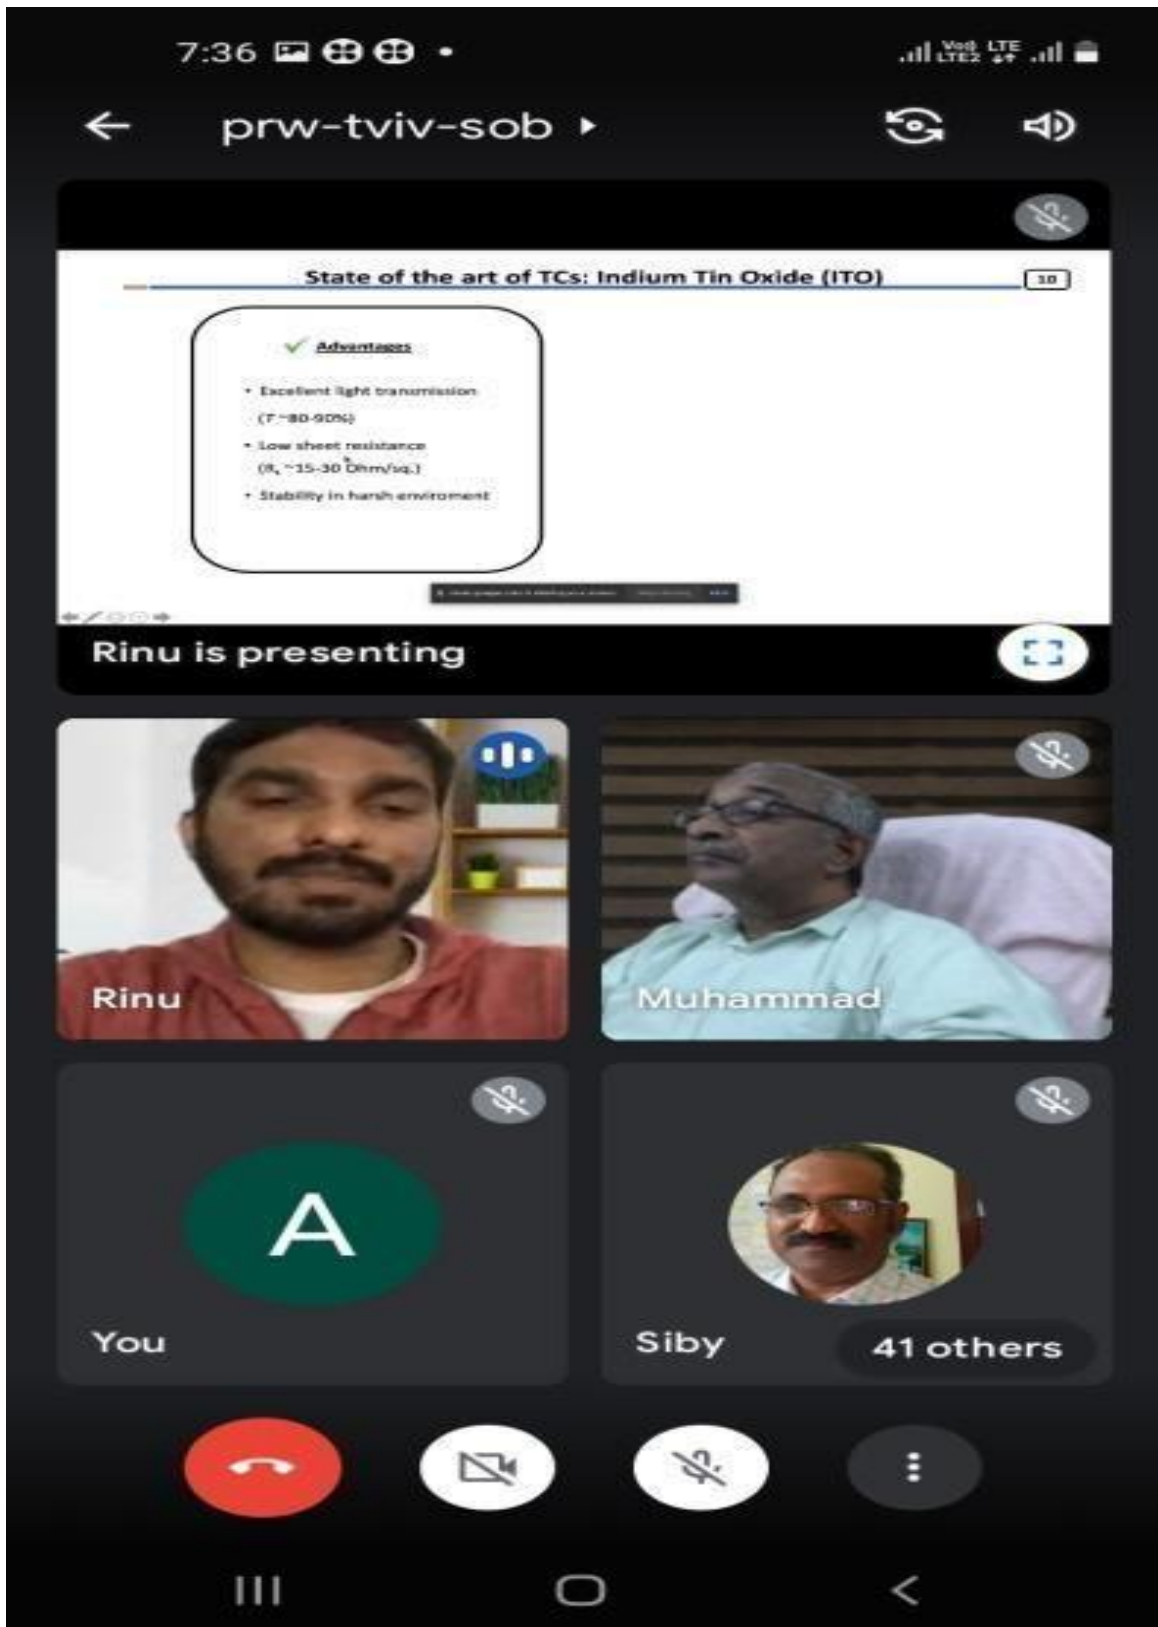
7:36

Vo) LTE2 LTE

prw-tviv-sob ▸

State of the art of TCs: Indium Tin Oxide (ITO)

10

Advantages

• Excellent light transmission (T ~80-90%)

• Low sheet resistance ($R_s$ ~15-30 Ohm/sq.)

• Stability in harsh environment

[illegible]

Rinu is presenting

Rinu

Muhammad

A

You

Siby

41 others